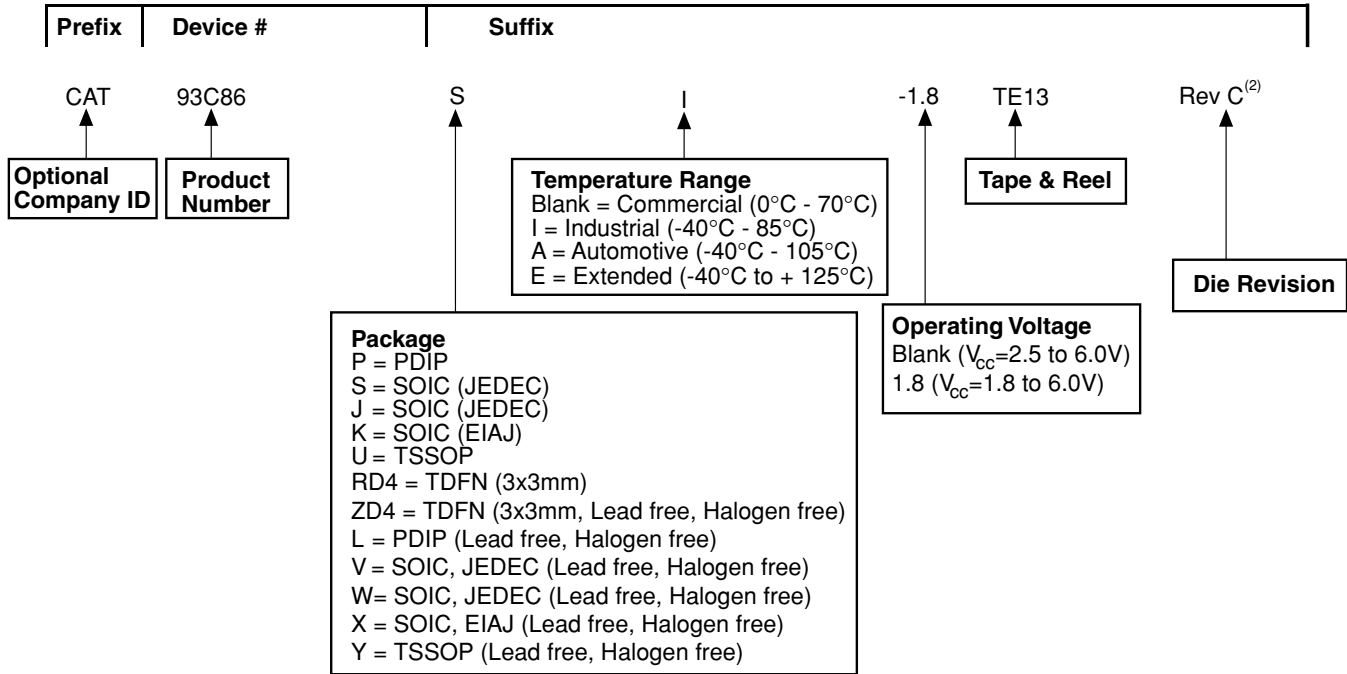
Prefix Device # Suffix

CAT 93C86 S I -1.8 TE13 Rev C$^{(2)}$

Optional Company ID

Product Number

Temperature Range
Blank = Commercial (0°C - 70°C)
I = Industrial (-40°C - 85°C)
A = Automotive (-40°C - 105°C)
E = Extended (-40°C to + 125°C)

Tape & Reel

Die Revision

Package
P = PDIP
S = SOIC (JEDEC)
J = SOIC (JEDEC)
K = SOIC (EIAJ)
U = TSSOP
RD4 = TDFN (3x3mm)
ZD4 = TDFN (3x3mm, Lead free, Halogen free)
L = PDIP (Lead free, Halogen free)
V = SOIC, JEDEC (Lead free, Halogen free)
W= SOIC, JEDEC (Lead free, Halogen free)
X = SOIC, EIAJ (Lead free, Halogen free)
Y = TSSOP (Lead free, Halogen free)

Operating Voltage
Blank ($V_{cc}$=2.5 to 6.0V)
1.8 ($V_{cc}$=1.8 to 6.0V)